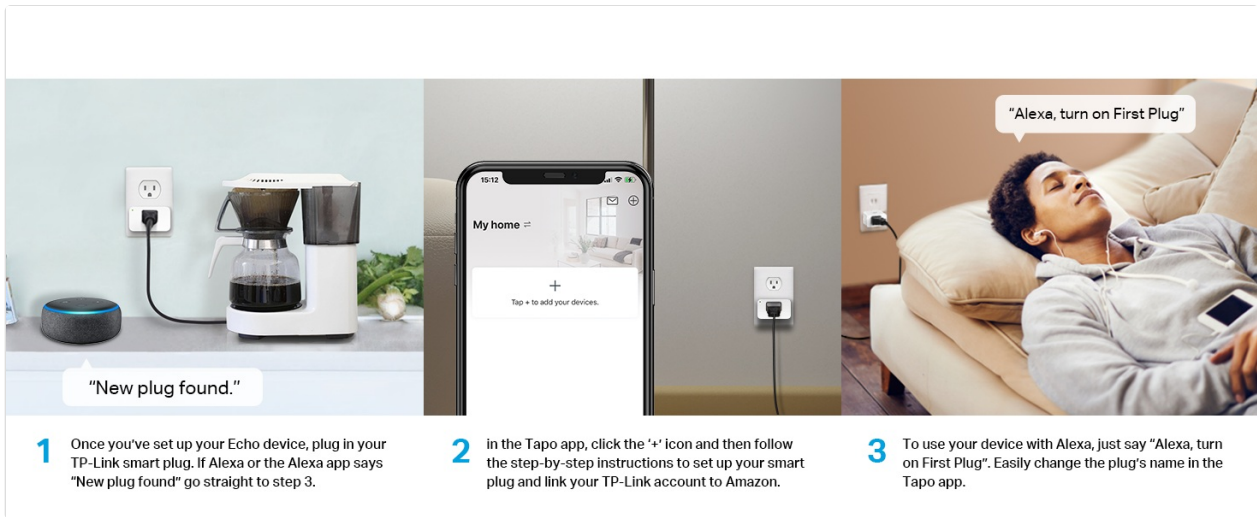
"New plug found."

15:12

My home ⇌

+
Tap + to add your devices.

"Alexa, turn on First Plug"

1 Once you've set up your Echo device, plug in your TP-Link smart plug. If Alexa or the Alexa app says "New plug found" go straight to step 3.

2 in the Tapo app, click the '+' icon and then follow the step-by-step instructions to set up your smart plug and link your TP-Link account to Amazon.

3 To use your device with Alexa, just say "Alexa, turn on First Plug". Easily change the plug's name in the Tapo app.